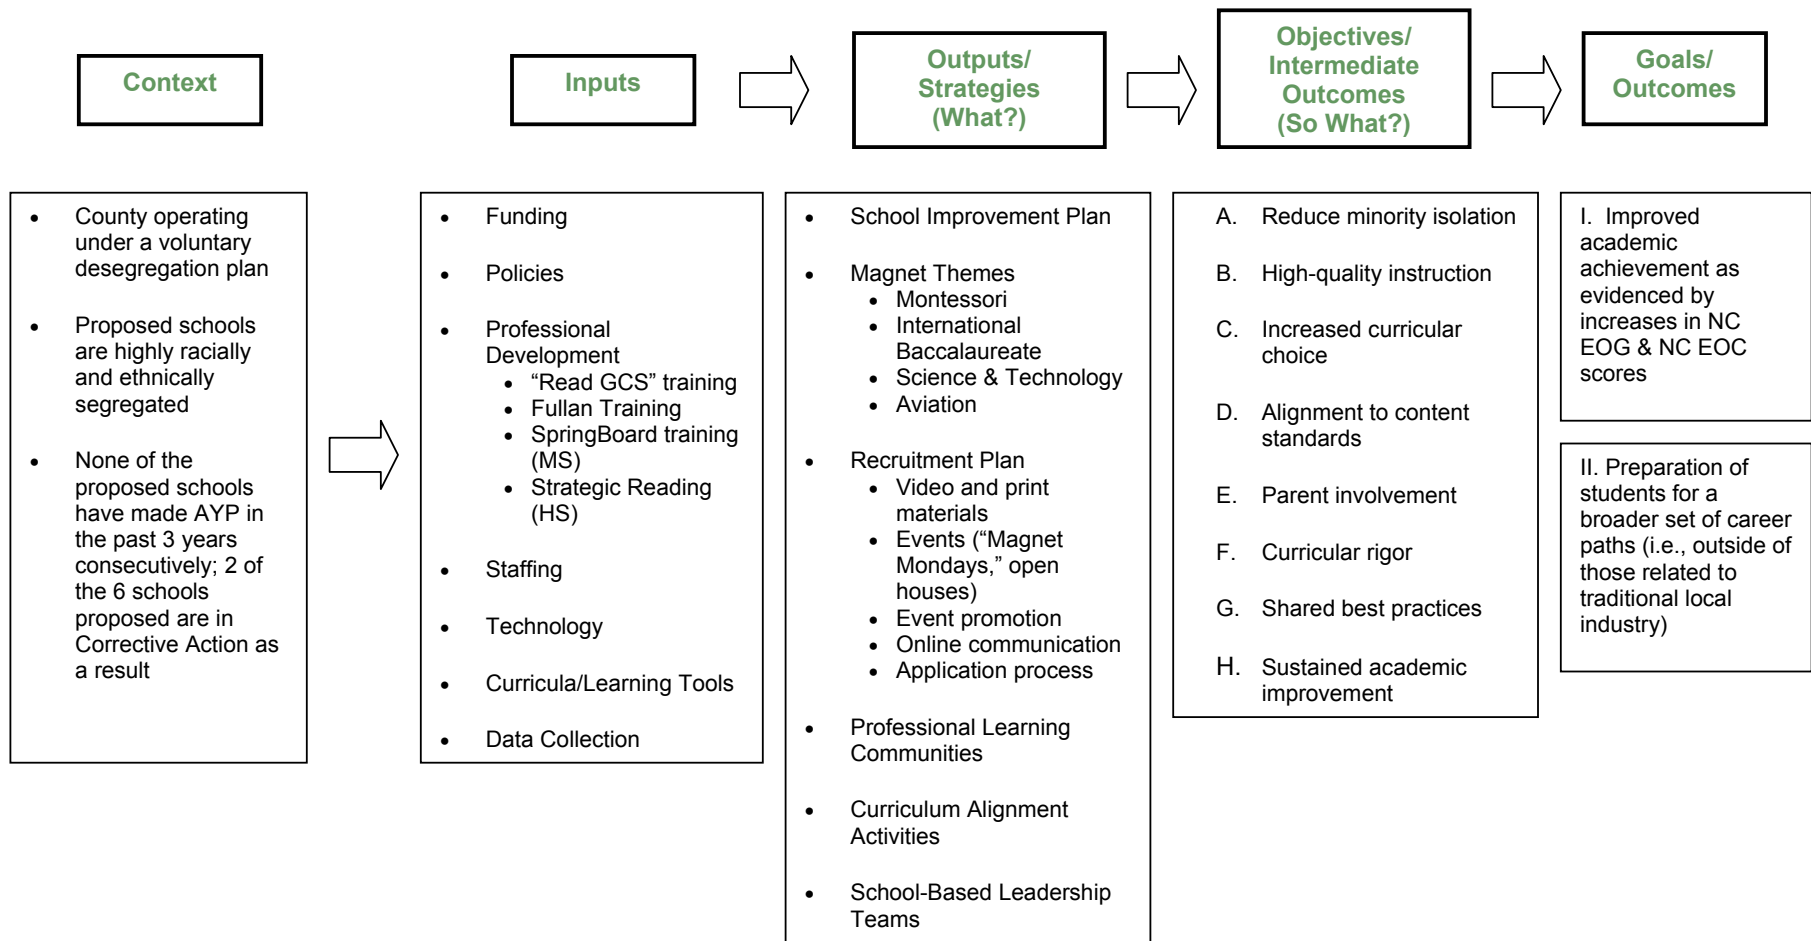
Context

Inputs

Outputs/ Strategies (What?)

Objectives/ Intermediate Outcomes (So What?)

Goals/ Outcomes

- County operating under a voluntary desegregation plan
- Proposed schools are highly racially and ethnically segregated
- None of the proposed schools have made AYP in the past 3 years consecutively; 2 of the 6 schools proposed are in Corrective Action as a result

- Funding
- Policies
- Professional Development
  - “Read GCS” training
  - Fullan Training
  - SpringBoard training (MS)
  - Strategic Reading (HS)
- Staffing
- Technology
- Curricula/Learning Tools
- Data Collection

- School Improvement Plan
- Magnet Themes
  - Montessori
  - International Baccalaureate
  - Science & Technology
  - Aviation
- Recruitment Plan
  - Video and print materials
  - Events (“Magnet Mondays,” open houses)
  - Event promotion
  - Online communication
  - Application process
- Professional Learning Communities
- Curriculum Alignment Activities
- School-Based Leadership Teams

A. Reduce minority isolation

B. High-quality instruction

C. Increased curricular choice

D. Alignment to content standards

E. Parent involvement

F. Curricular rigor

G. Shared best practices

H. Sustained academic improvement

I. Improved academic achievement as evidenced by increases in NC EOG & NC EOC scores

II. Preparation of students for a broader set of career paths (i.e., outside of those related to traditional local industry)